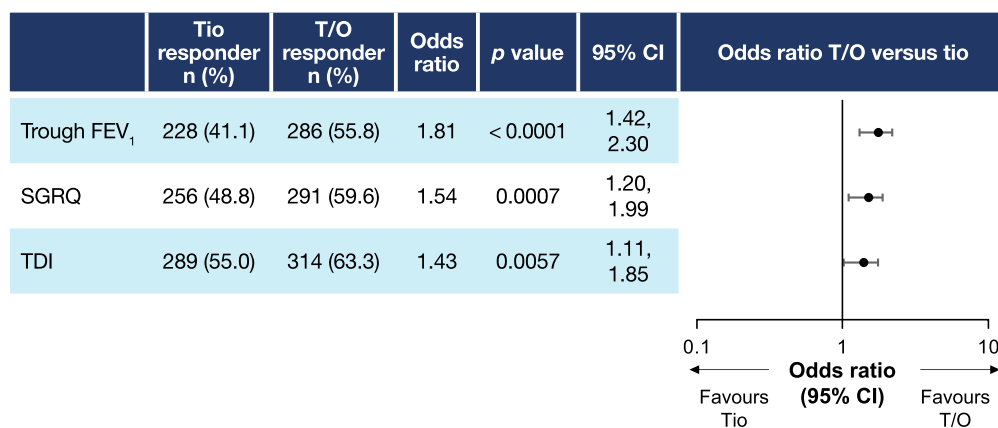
|  | Tio responder n (%) | T/O responder n (%) | Odds ratio | *p* value | 95% CI | Odds ratio T/O versus tio |
|---|---|---|---|---|---|---|
| Trough $FEV_1$ | 228 (41.1) | 286 (55.8) | 1.81 | < 0.0001 | 1.42, 2.30 | |
| SGRQ | 256 (48.8) | 291 (59.6) | 1.54 | 0.0007 | 1.20, 1.99 | |
| TDI | 289 (55.0) | 314 (63.3) | 1.43 | 0.0057 | 1.11, 1.85 | |

0.1
1
10
Odds ratio (95% CI)
Favours Tio
Favours T/O